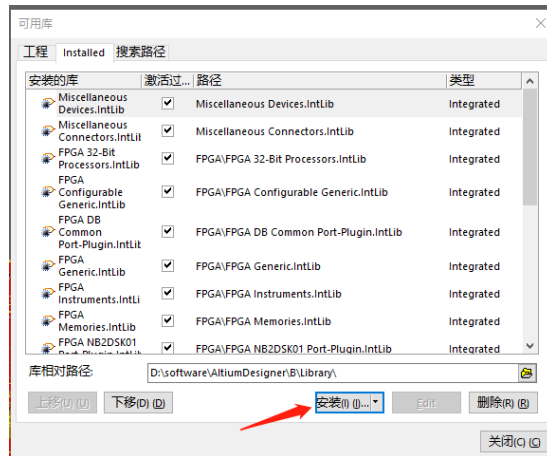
可用库

工程 Installed 搜索路径

| 安装的库 | 激活过... | 路径 | 类型 |
|---|---|---|---|
| Miscellaneous Devices.IntLib | | Miscellaneous Devices.IntLib | Integrated |
| Miscellaneous Connectors.IntLib | | Miscellaneous Connectors.IntLib | Integrated |
| FPGA 32-Bit Processors.IntLib | | FPGA\FPGA 32-Bit Processors.IntLib | Integrated |
| FPGA Configurable Generic.IntLib | | FPGA\FPGA Configurable Generic.IntLib | Integrated |
| FPGA DB Common Port-Plugin.IntLib | | FPGA\FPGA DB Common Port-Plugin.IntLib | Integrated |
| FPGA Generic.IntLib | | FPGA\FPGA Generic.IntLib | Integrated |
| FPGA Instruments.IntLi | | FPGA\FPGA Instruments.IntLib | Integrated |
| FPGA Memories.IntLib | | FPGA\FPGA Memories.IntLib | Integrated |
| FPGA NB2DSK01 Port-Plugin.IntLib | | FPGA\FPGA NB2DSK01 Port-Plugin.IntLib | Integrated |

库相对路径: D:\software\AltiumDesigner\B\Library\

上移(U) (U) 下移(D) (D) 安装(I) (I)... Edit 删除(R) (R)

关闭(C) (C)